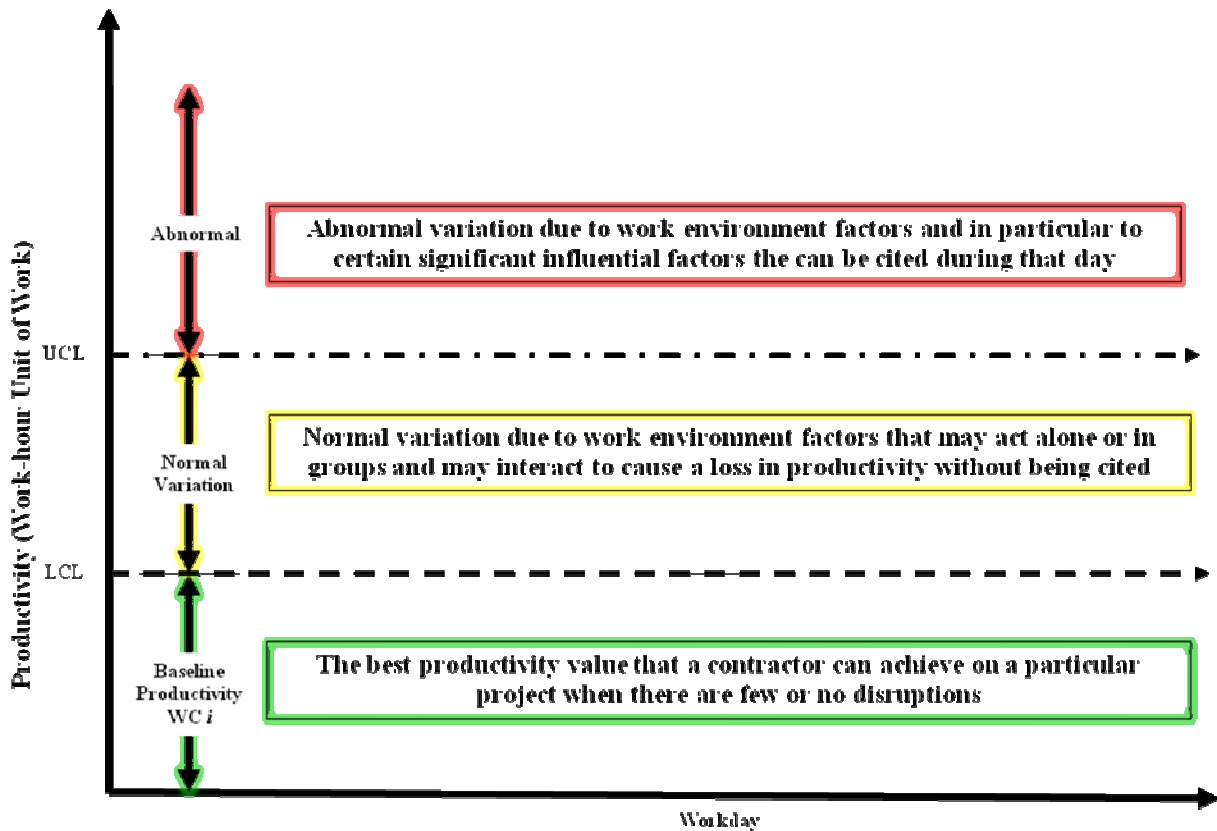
Productivity (Work-hour Unit of Work)

Abnormal

Abnormal variation due to work environment factors and in particular to certain significant influential factors the can be cited during that day

UCL

Normal Variation

Normal variation due to work environment factors that may act alone or in groups and may interact to cause a loss in productivity without being cited

LCL

Baseline Productivity WC $i$

The best productivity value that a contractor can achieve on a particular project when there are few or no disruptions

Workday